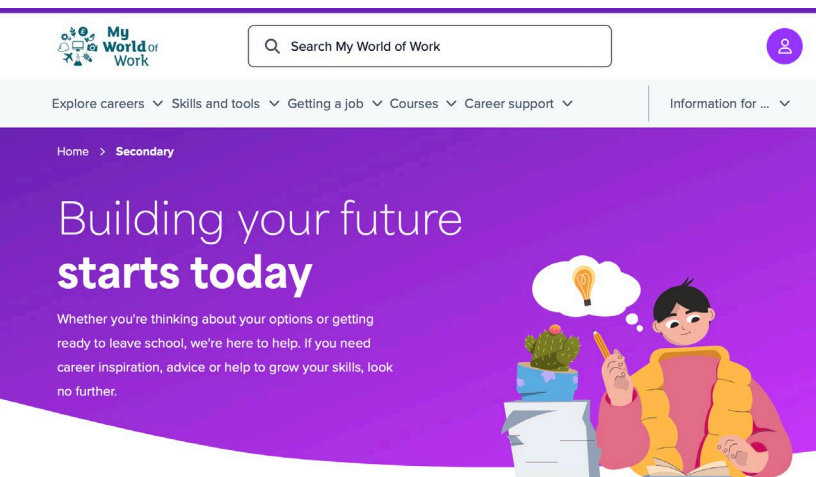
My World of Work

Search My World of Work

Explore careers Skills and tools Getting a job Courses Career support Information for ...

Home > Secondary

Building your future **starts today**

Whether you're thinking about your options or getting ready to leave school, we're here to help. If you need career inspiration, advice or help to grow your skills, look no further.